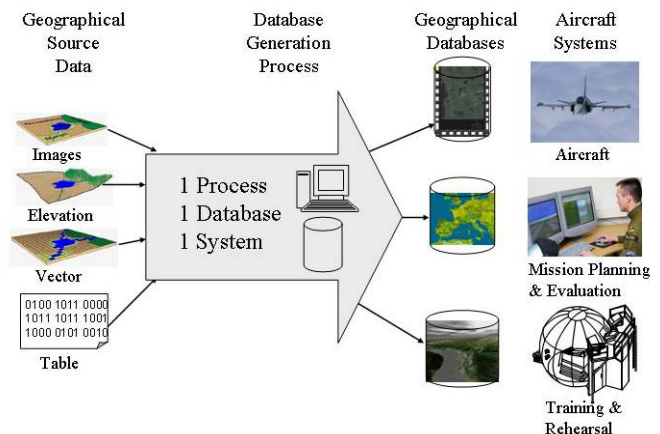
Geographical Source Data

Database Generation Process

Geographical Databases

Aircraft Systems

Images

Elevation

Vector

0100 1011 0000
1011 1011 1001
1000 0101 0010

Table

1 Process
1 Database
1 System

Aircraft

Mission Planning & Evaluation

Training & Rehearsal